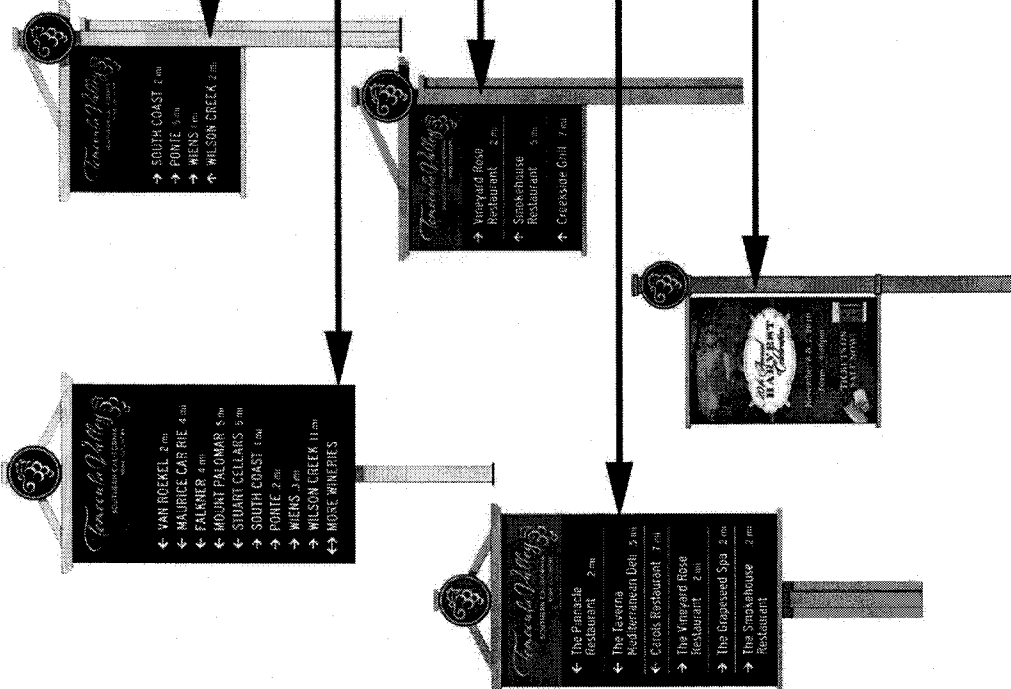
Temecula Valley

→ SOUTH COAST 2 mi
→ PONTE 5 mi
→ WIENS 1 mi
→ WILSON CREEK 2 mi

Temecula Valley

→ Vineyard Rose Restaurant 2 mi
→ Smokehouse Restaurant 5 mi
→ Creekside Grill 7 mi

Temecula Valley
SOUTHERN CALIFORNIA

← VAN ROEKEL 2 mi
← MAURICE CAR RIE 4 mi
← FALKNER 4 mi
← MOUNT PALOMAR 5 mi
← STUART CELLARS 5 mi
→ SOUTH COAST 1 mi
→ PONTE 2 mi
→ WIENS 3 mi
→ WILSON CREEK 11 mi
↔ MORE WINERIES

Harvest Celebration
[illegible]

Temecula Valley
SOUTHERN CALIFORNIA

← The Pinnacle Restaurant 2 mi
← The Taverna Mediterranean Deli 2 mi
← Carols Restaurant 7 mi
→ The Vineyard Rose Restaurant 2 mi
→ The Grapeseed Spa 2 mi
→ The Smokehouse Restaurant 2 mi